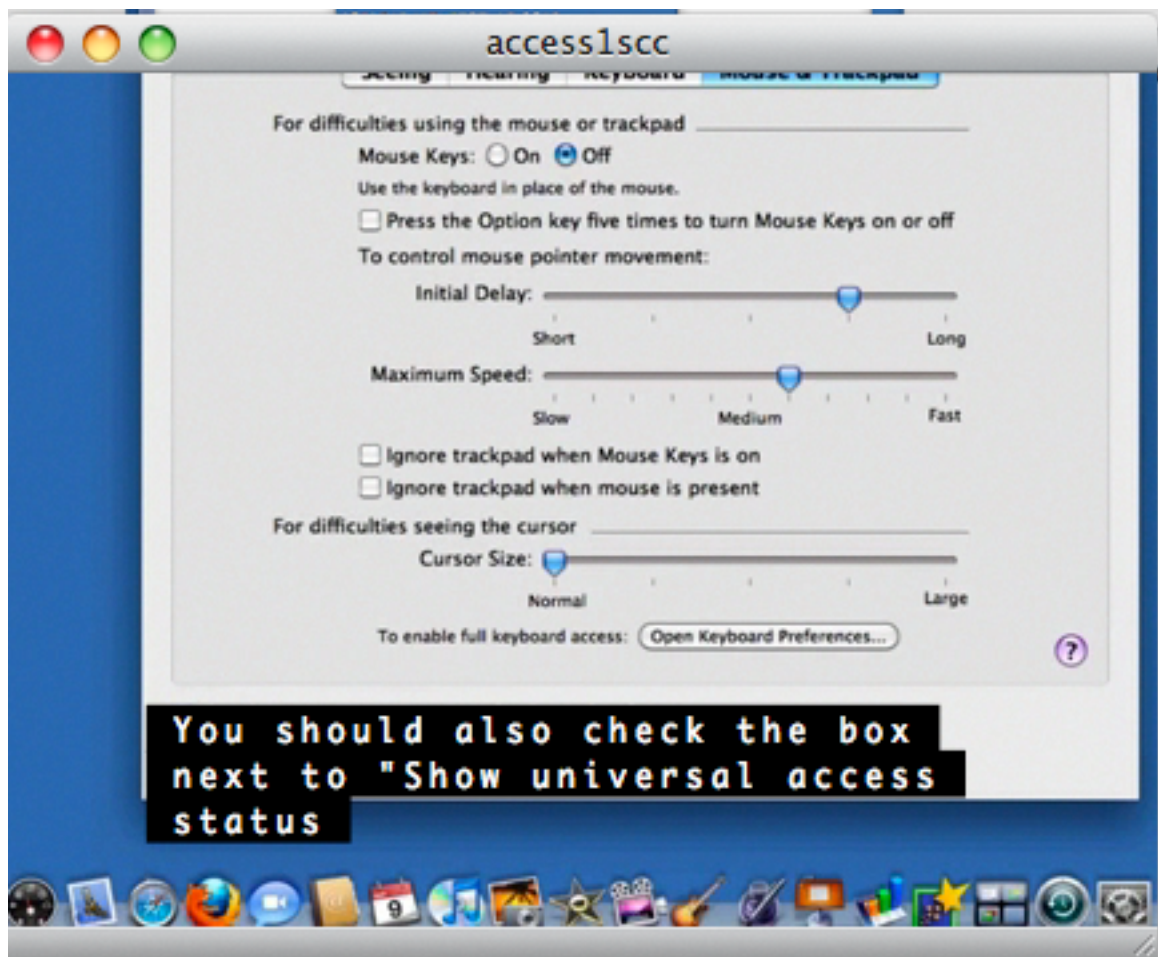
access1scc

Seeing | Hearing | Keyboard | Mouse & Trackpad

For difficulties using the mouse or trackpad

Mouse Keys: On Off

Use the keyboard in place of the mouse.

Press the Option key five times to turn Mouse Keys on or off

To control mouse pointer movement:

Initial Delay:

Short Long

Maximum Speed:

Slow Medium Fast

Ignore trackpad when Mouse Keys is on

Ignore trackpad when mouse is present

For difficulties seeing the cursor

Cursor Size:

Normal Large

To enable full keyboard access: Open Keyboard Preferences...

?

You should also check the box next to "Show universal access status

9